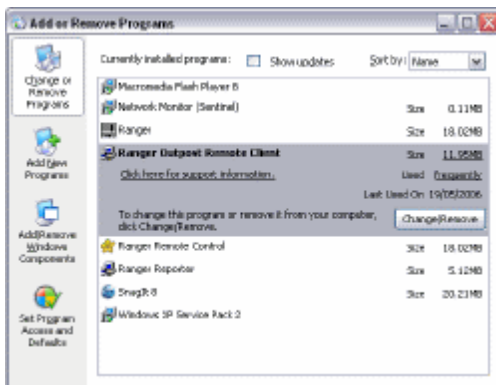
Add or Remove Programs

Change or Remove Programs

Add New Programs

Add/Remove Windows Components

Set Program Access and Defaults

Currently installed programs: Show updates Sort by: Name

Macromedia Flash Player 8

Network Monitor (Sentinel) Size 0.11MB

Ranger Size 18.02MB

Ranger Outpost Remote Client Size 11.95MB

Click here for support information. Used frequently

Last Used On 19/05/2006

To change this program or remove it from your computer, click Change/Remove. Change/Remove

Ranger Remote Control Size 18.02MB

Ranger Reporter Size 5.12MB

SnagIt 8 Size 20.21MB

Windows XP Service Pack 2